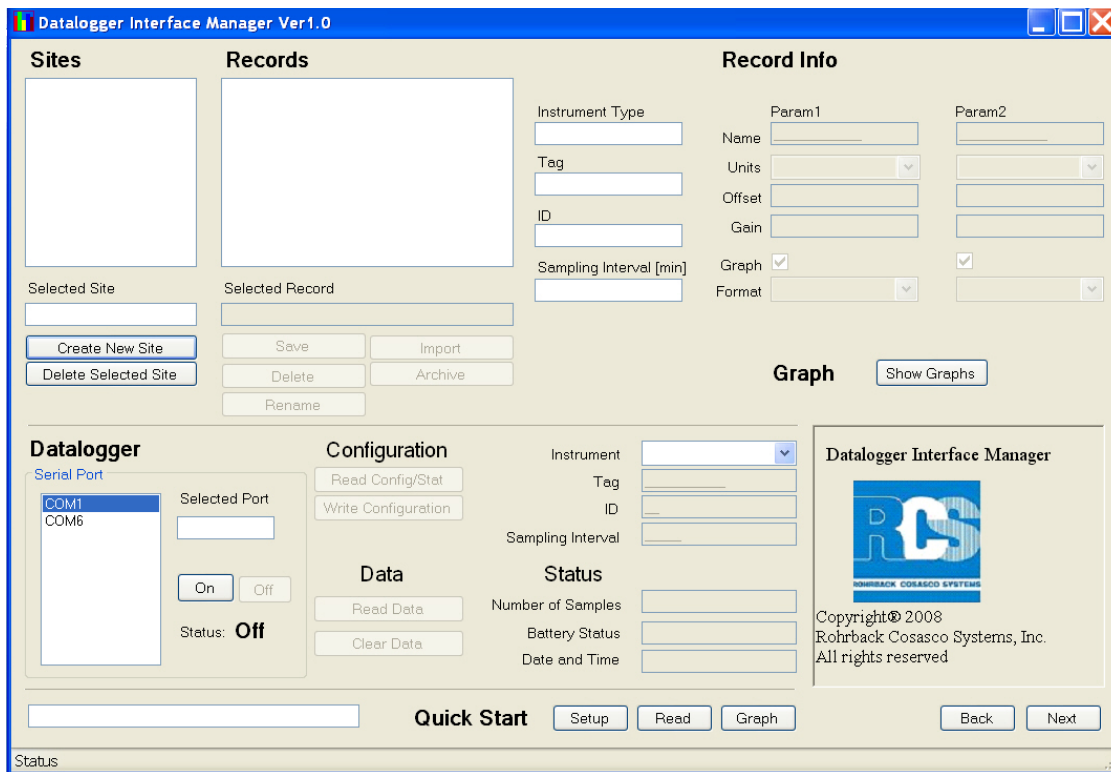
Datalogger Interface Manager Ver1.0

Sites

Records

Record Info

Instrument Type

Tag

ID

Sampling Interval [min]

Param1

Param2

Name

Units

Offset

Gain

Graph

Format

Selected Site

Selected Record

Create New Site

Delete Selected Site

Save

Import

Delete

Archive

Rename

Graph

Show Graphs

Datalogger

Serial Port

COM1
COM6

Selected Port

On

Off

Status: Off

Configuration

Read Config/Stat

Write Configuration

Data

Read Data

Clear Data

Instrument

Tag

ID

Sampling Interval

Status

Number of Samples

Battery Status

Date and Time

Datalogger Interface Manager

RCS

ROHRBACK COSASCO SYSTEMS

Copyright® 2008
Rohrback Cosasco Systems, Inc.
All rights reserved

Quick Start

Setup

Read

Graph

Back

Next

Status